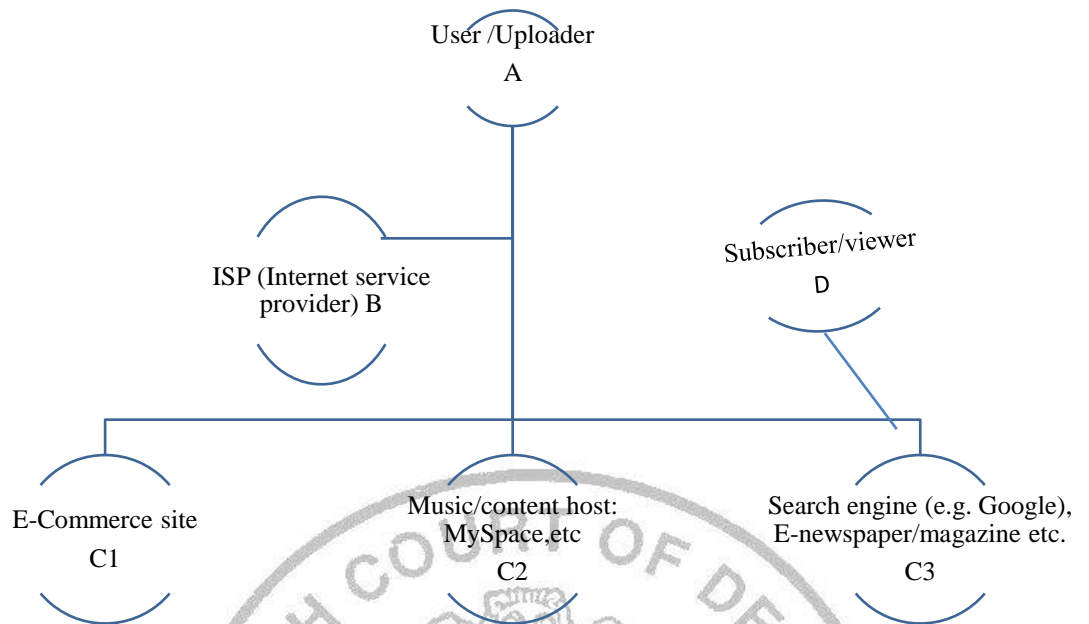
User /Uploader
A

ISP (Internet service provider) B

Subscriber/viewer
D

E-Commerce site
C1

Music/content host: MySpace,etc
C2

Search engine (e.g. Google), E-newspaper/magazine etc.
C3

COURT OF DE